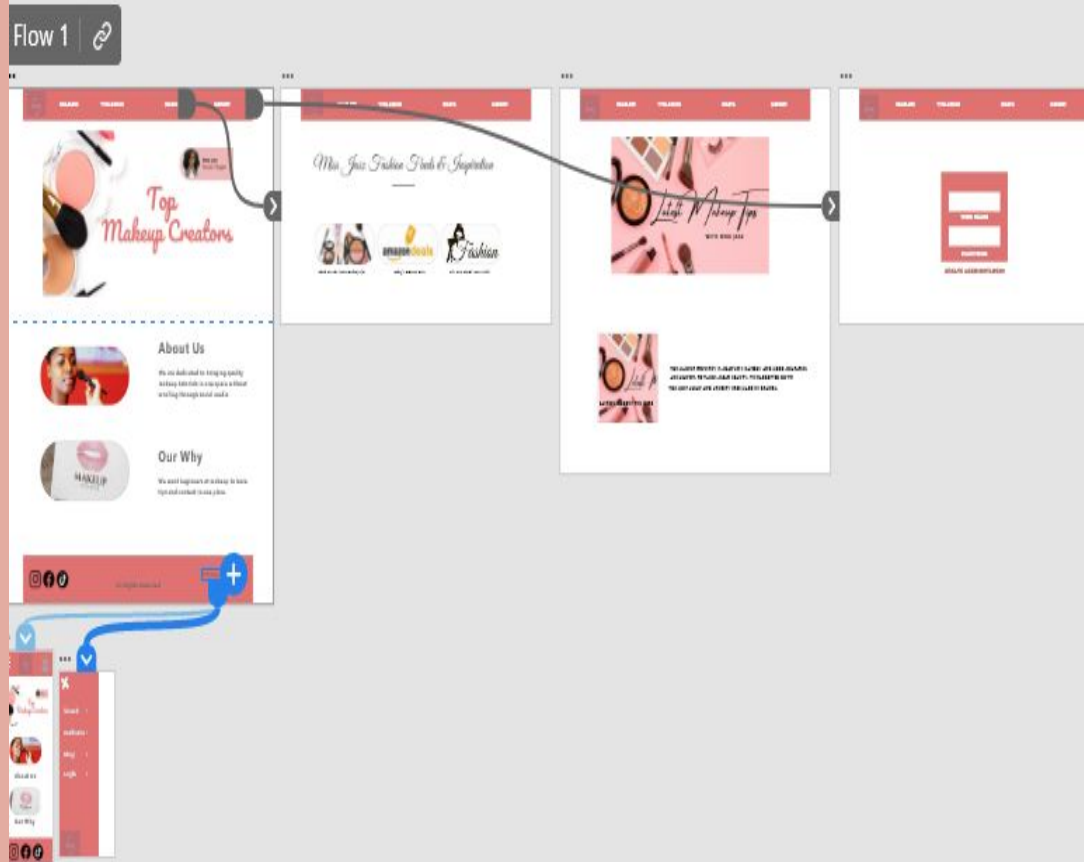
Flow 1

Top Makeup Creators

About Us

We are dedicated to bringing quality makeup tutorials to everyone without scrolling through social media

Our Why

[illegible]

Miss Jess Fashion Finds & Inspiration

amazon deals

Fashion

Latest Makeup Tips

About Us

Our Why